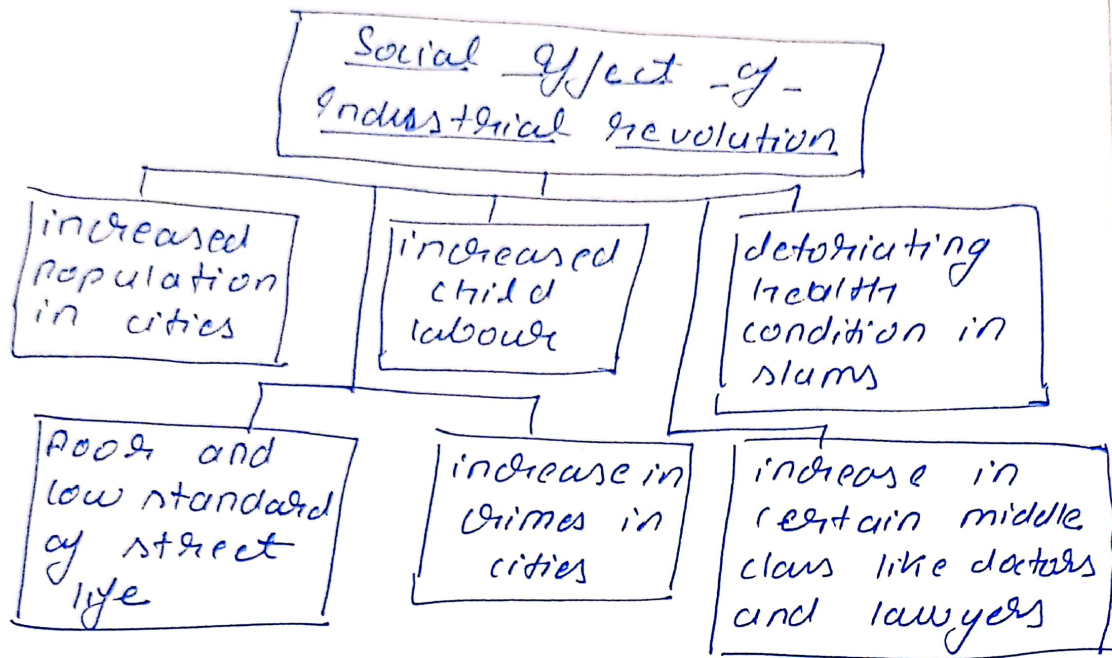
Social Effect of Industrial Revolution

increased population in cities

increased child labour

detoriating health condition in slums

Poor and low standard of street life

increase in crimes in cities

increase in certain middle class like doctors and lawyers